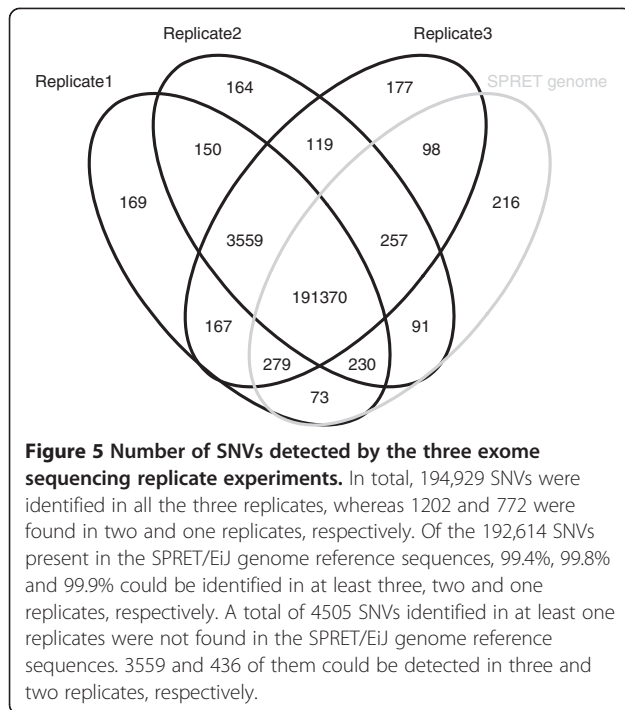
Replicate2

Replicate3

Replicate1

SPRET genome

164

177

150

119

98

169

216

3559

257

191370

167

91

279

230

73

**Figure 5 Number of SNVs detected by the three exome sequencing replicate experiments.** In total, 194,929 SNVs were identified in all the three replicates, whereas 1202 and 772 were found in two and one replicates, respectively. Of the 192,614 SNVs present in the SPRET/EiJ genome reference sequences, 99.4%, 99.8% and 99.9% could be identified in at least three, two and one replicates, respectively. A total of 4505 SNVs identified in at least one replicates were not found in the SPRET/EiJ genome reference sequences. 3559 and 436 of them could be detected in three and two replicates, respectively.